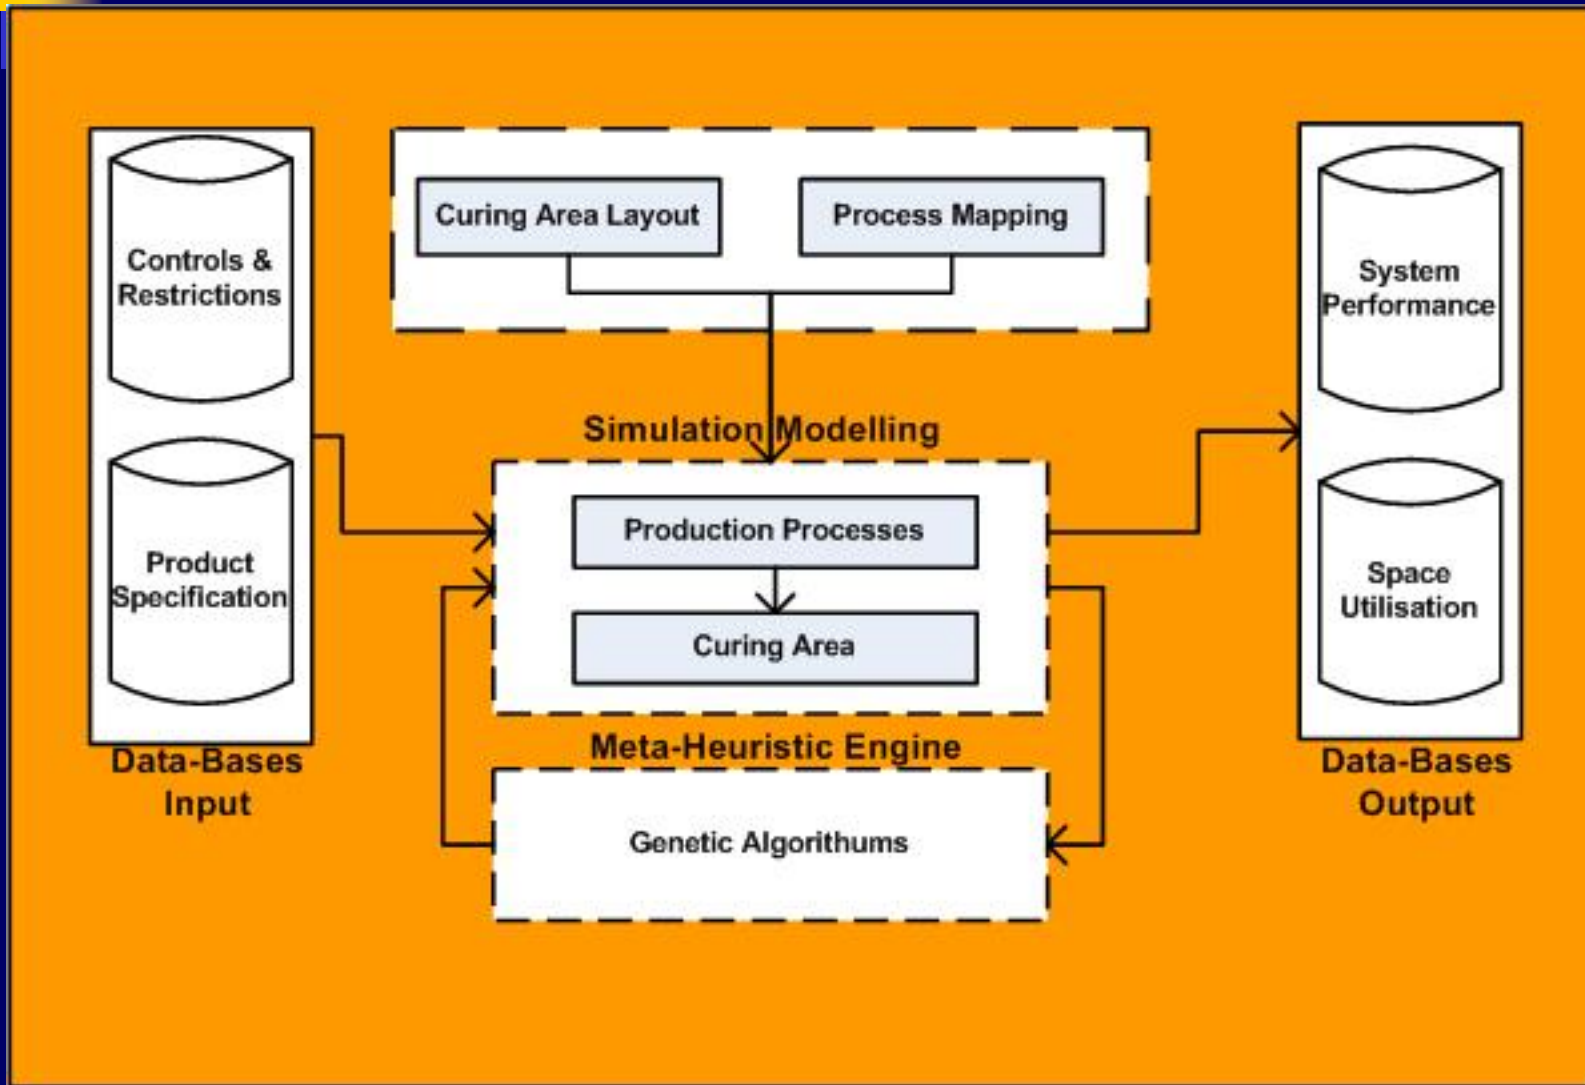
Controls & Restrictions

Product Specification

Data-Bases Input

Curing Area Layout

Process Mapping

Simulation Modelling

Production Processes

Curing Area

Meta-Heuristic Engine

Genetic Algorithums

System Performance

Space Utilisation

Data-Bases Output